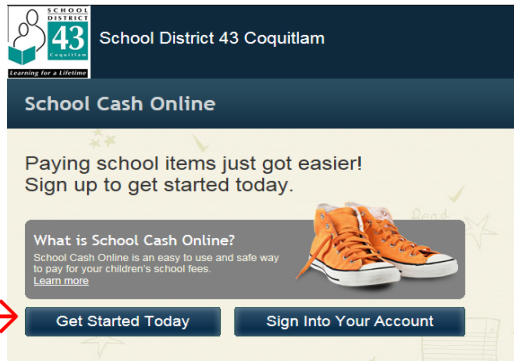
SCHOOL DISTRICT 43 Coquitlam
Learning for a Lifetime

School District 43 Coquitlam

School Cash Online

Paying school items just got easier!
Sign up to get started today.

What is School Cash Online?
School Cash Online is an easy to use and safe way to pay for your children's school fees.
Learn more

Get Started Today

Sign Into Your Account